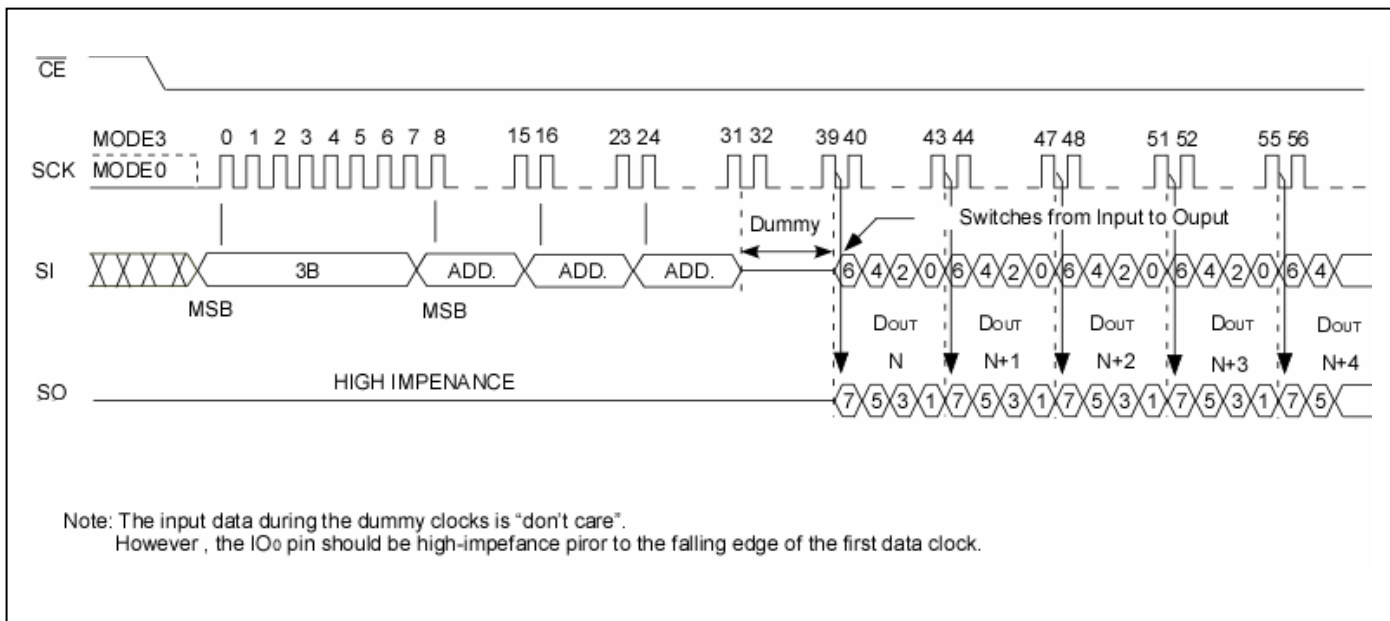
$\overline{CE}$

MODE3 0 1 2 3 4 5 6 7 8 15 16 23 24 31 32 39 40 43 44 47 48 51 52 55 56

SCK MODE0

Dummy

Switches from Input to Ouput

SI 3B ADD. ADD. ADD. 6 4 2 0 6 4 2 0 6 4 2 0 6 4 2 0 6 4

MSB MSB

DOUT N DOUT N+1 DOUT N+2 DOUT N+3 DOUT N+4

SO HIGH IMPENANCE 7 5 3 1 7 5 3 1 7 5 3 1 7 5 3 1 7 5

Note: The input data during the dummy clocks is "don't care".
However , the IO0 pin should be high-impefance piror to the falling edge of the first data clock.